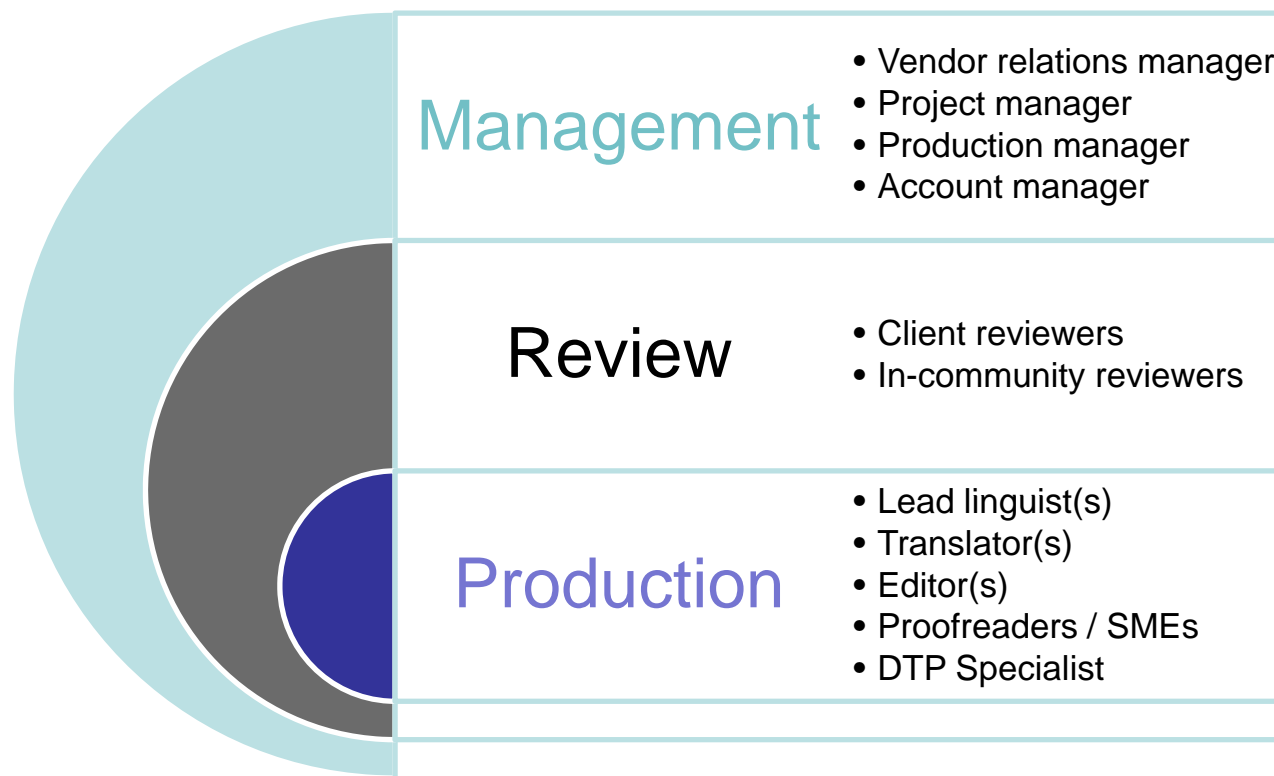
Management

- Vendor relations manager
- Project manager
- Production manager
- Account manager

Review

- Client reviewers
- In-community reviewers

Production

- Lead linguist(s)
- Translator(s)
- Editor(s)
- Proofreaders / SMEs
- DTP Specialist